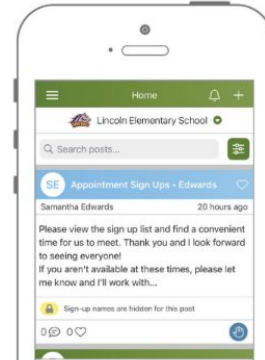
Home

Lincoln Elementary School

Search posts...

SE Appointment Sign Ups - Edwards

Samantha Edwards 20 hours ago

Please view the sign up list and find a convenient time for us to meet. Thank you and I look forward to seeing everyone!
If you aren't available at these times, please let me know and I'll work with...

Sign-up names are hidden for this post

0 0